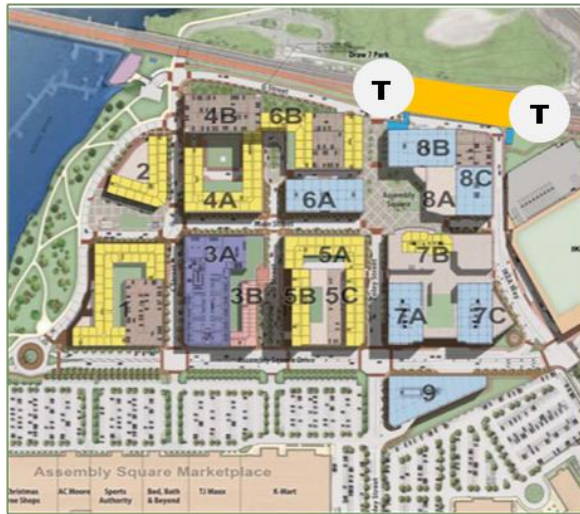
Draw 7 Park

T

T

4B

6B

8B

2

8C

4A

6A

Assembly Square

8A

3A

5A

7B

1

3B

5B

5C

7A

7C

Assembly Square Drive

9

Assembly Square Marketplace

Christmas Tree Shops

AC Moore

Sports Authority

Bed, Bath & Beyond

TJ Maxx

K-Mart